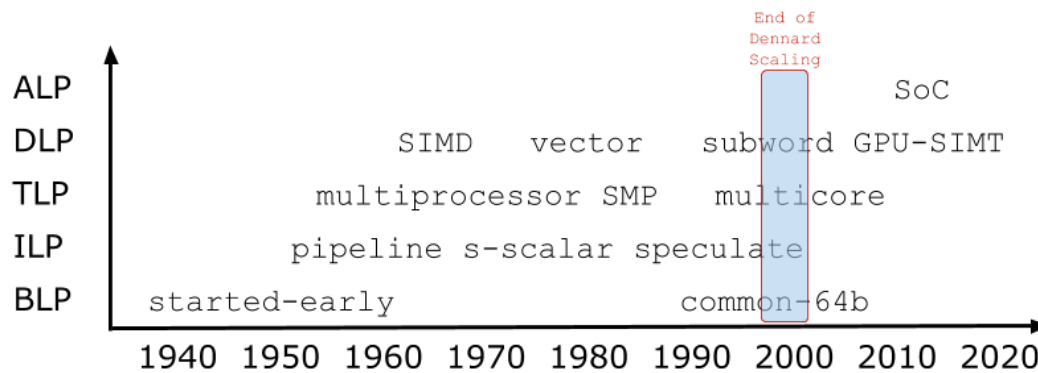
End of Dennard Scaling

ALP SoC

DLP SIMD vector subword GPU-SIMT

TLP multiprocessor SMP multicore

ILP pipeline s-scalar speculate

BLP started-early common-64b

1940 1950 1960 1970 1980 1990 2000 2010 2020